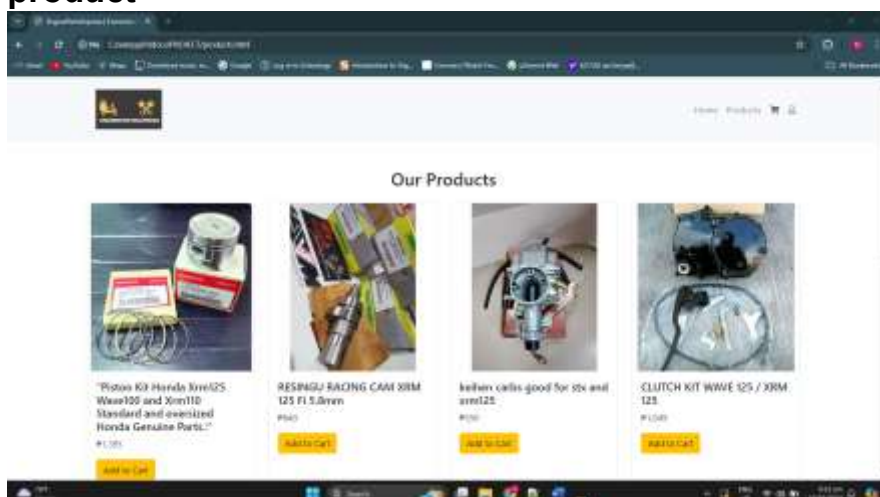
product

Home Products

Our Products

"Piston Kit Honda Xrm125 Wave100 and Xrm110 Standard and oversized Honda Genuine Parts."

₱1,185

Add to Cart

RESINGU RACING CAM XRM 125 FI 5.8mm

₱845

Add to Cart

keihen carbs good for stx and xrm125

₱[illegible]

Add to Cart

CLUTCH KIT WAVE 125 / XRM 125

₱1,049

Add to Cart